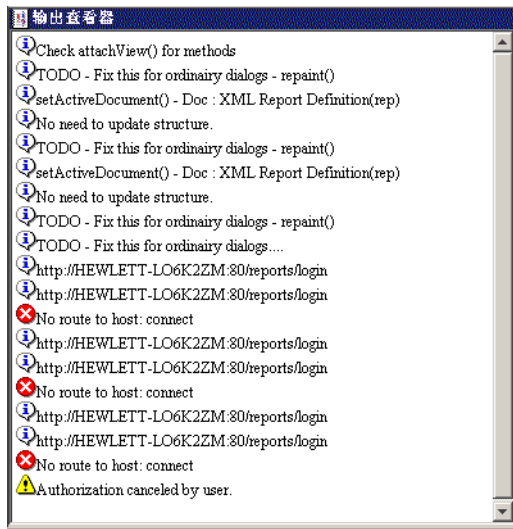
輸出查看器

Check attachView() for methods
TODO - Fix this for ordinairy dialogs - repaint()
setActiveDocument() - Doc : XML Report Definition(rep)
No need to update structure.
TODO - Fix this for ordinairy dialogs - repaint()
setActiveDocument() - Doc : XML Report Definition(rep)
No need to update structure.
TODO - Fix this for ordinairy dialogs - repaint()
TODO - Fix this for ordinairy dialogs....
http://HEWLETT-LO6K2ZM:80/reports/login
http://HEWLETT-LO6K2ZM:80/reports/login
No route to host: connect
http://HEWLETT-LO6K2ZM:80/reports/login
http://HEWLETT-LO6K2ZM:80/reports/login
No route to host: connect
http://HEWLETT-LO6K2ZM:80/reports/login
http://HEWLETT-LO6K2ZM:80/reports/login
No route to host: connect
Authorization canceled by user.